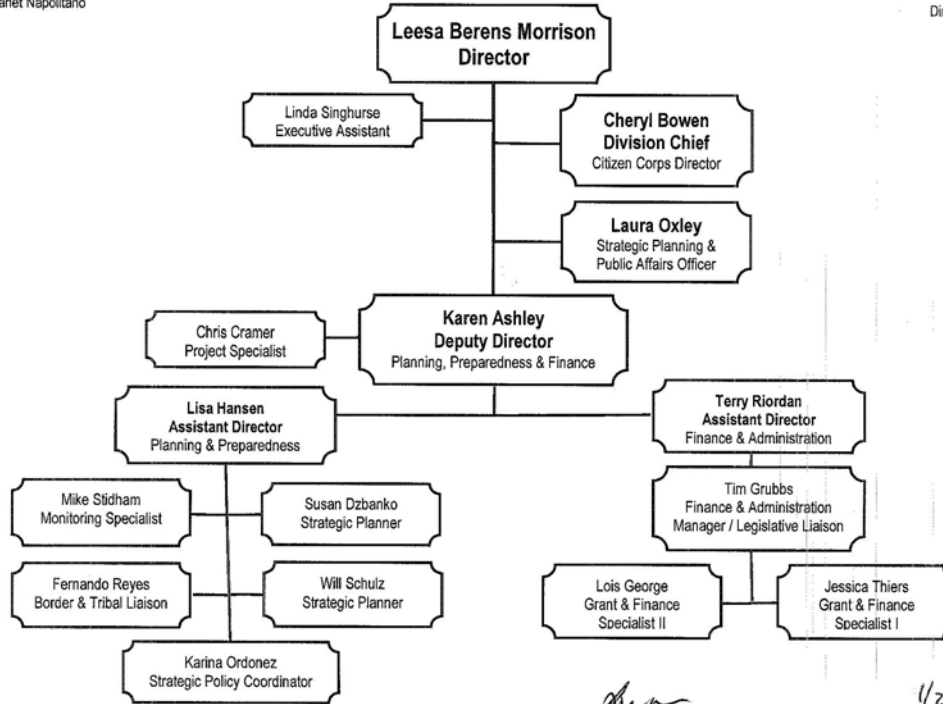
anet Napolitano

Di

Leesa Berens Morrison
Director

Linda Singhurse
Executive Assistant

Cheryl Bowen
Division Chief
Citizen Corps Director

Laura Oxley
Strategic Planning &
Public Affairs Officer

Chris Cramer
Project Specialist

Karen Ashley
Deputy Director
Planning, Preparedness & Finance

Lisa Hansen
Assistant Director
Planning & Preparedness

Terry Riordan
Assistant Director
Finance & Administration

Mike Stidham
Monitoring Specialist

Susan Dzbanko
Strategic Planner

Tim Grubbs
Finance & Administration
Manager / Legislative Liaison

Fernando Reyes
Border & Tribal Liaison

Will Schulz
Strategic Planner

Lois George
Grant & Finance
Specialist II

Jessica Thiers
Grant & Finance
Specialist I

Karina Ordonez
Strategic Policy Coordinator

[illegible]

1/z